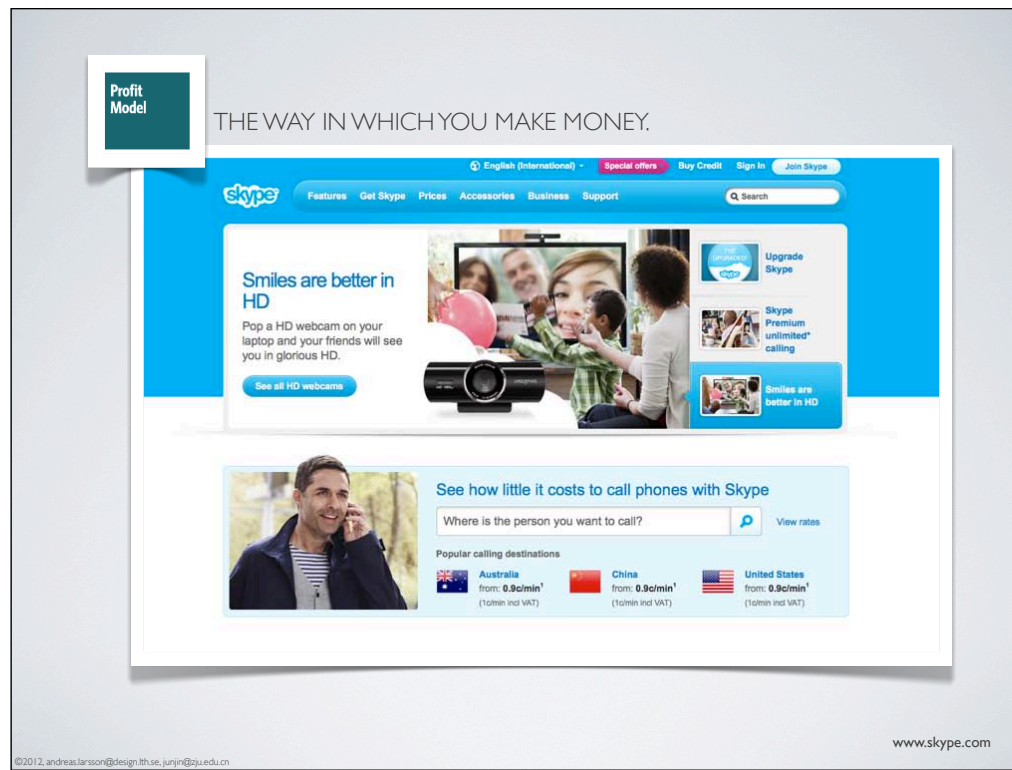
Profit Model

THE WAY IN WHICH YOU MAKE MONEY.

English (International) Special offers Buy Credit Sign in Join Skype

skype Features Get Skype Prices Accessories Business Support

Search

Smiles are better in HD

Pop a HD webcam on your laptop and your friends will see you in glorious HD.

See all HD webcams

Upgrade Skype

Skype Premium unlimited* calling

Smiles are better in HD

See how little it costs to call phones with Skype

Where is the person you want to call?

View rates

Popular calling destinations

Australia from: 0.9c/min¹ (1c/min incl VAT)

China from: 0.9c/min¹ (1c/min incl VAT)

United States from: 0.9c/min¹ (1c/min incl VAT)

www.skype.com

©2012, andreas.larsson@design.lth.se, junjin@zju.edu.cn